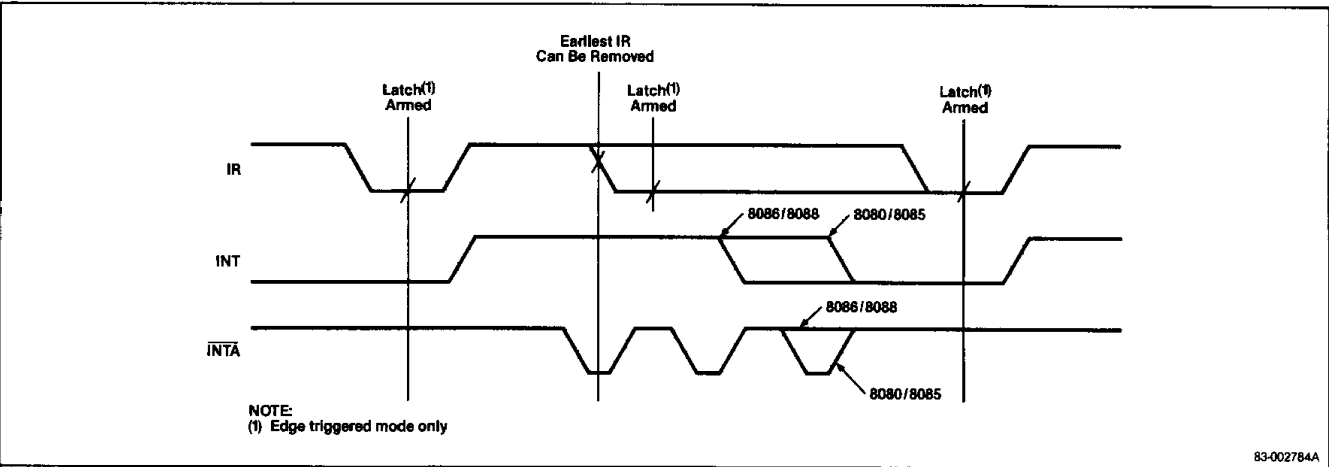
Earliest IR Can Be Removed

Latch$^{(1)}$ Armed

Latch$^{(1)}$ Armed

Latch$^{(1)}$ Armed

IR

INT

$\overline{INTA}$

8086/8088

8080/8085

8086/8088

8080/8085

NOTE:
(1) Edge triggered mode only

83-002784A